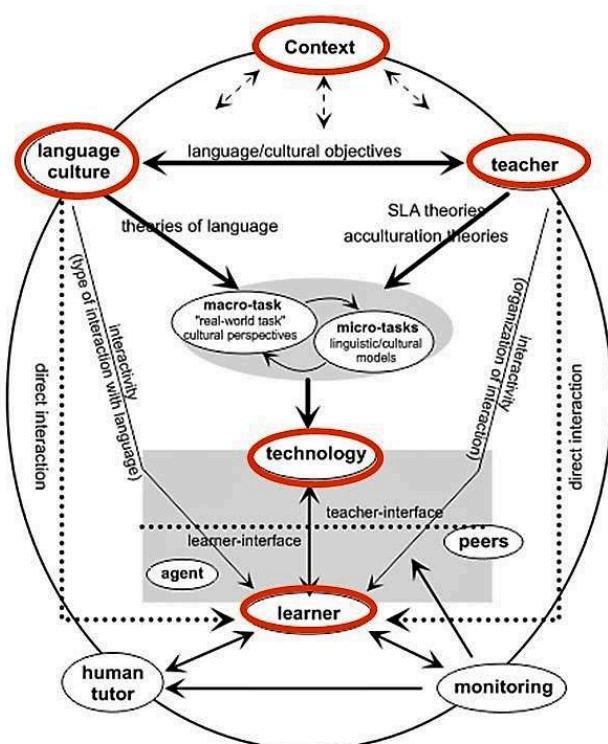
Context

language culture

language/cultural objectives

teacher

theories of language

SLA theories

acculturation theories

interactivity (type of interaction with language)

interactivity (organization of interaction)

direct interaction

direct interaction

macro-task "real-world task" cultural perspectives

micro-tasks linguistic/cultural models

technology

teacher-interface

learner-interface

peers

agent

learner

human tutor

monitoring